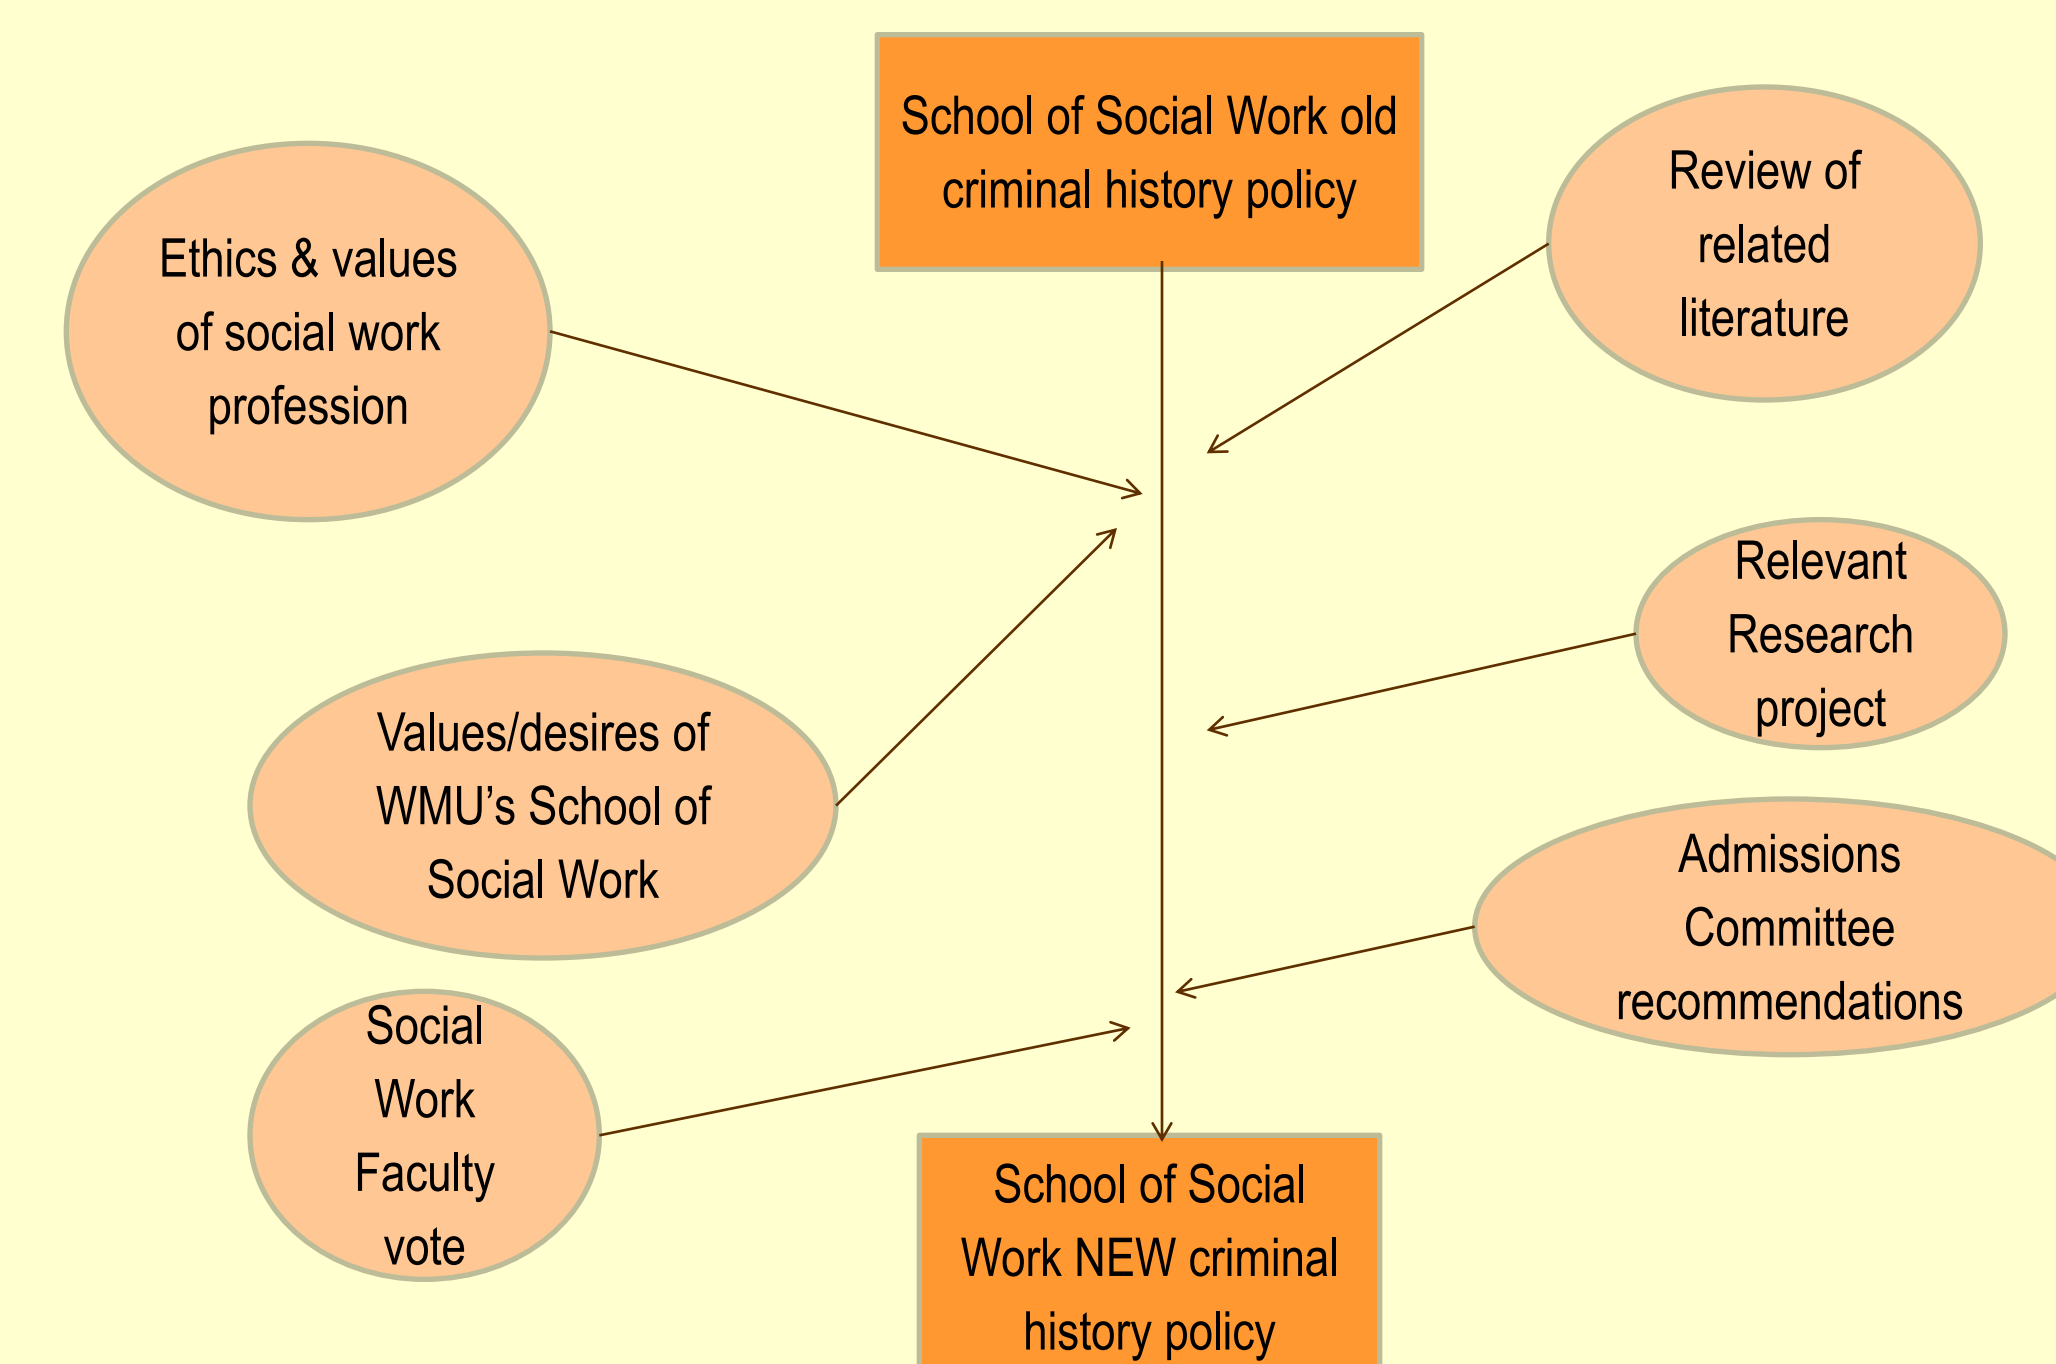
School of Social Work old criminal history policy

Ethics & values of social work profession

Review of related literature

Relevant Research project

Values/desires of WMU’s School of Social Work

Admissions Committee recommendations

Social Work Faculty vote

School of Social Work NEW criminal history policy